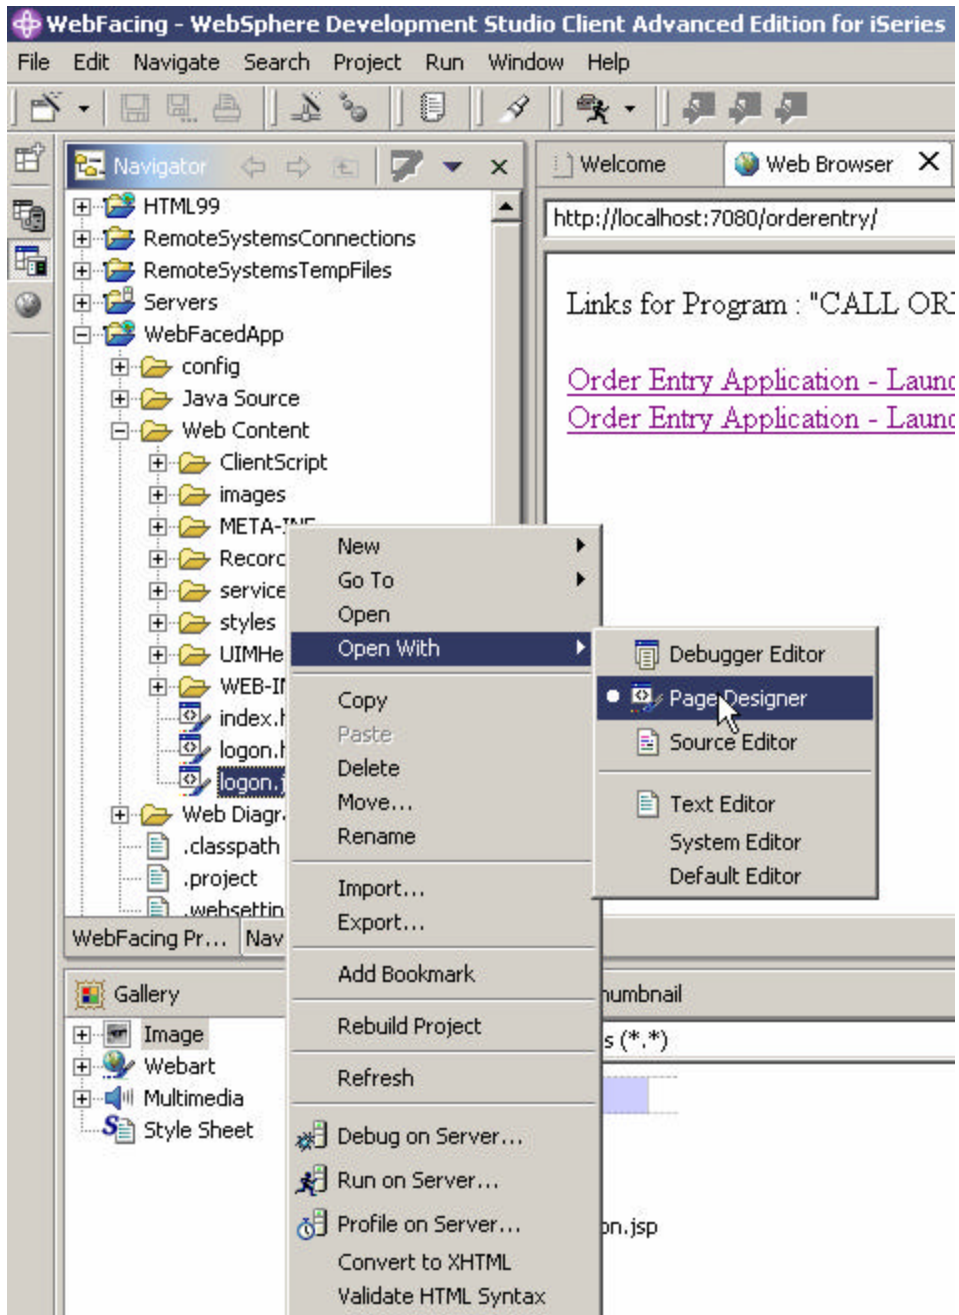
WebFacing - WebSphere Development Studio Client Advanced Edition for iSeries

File Edit Navigate Search Project Run Window Help

Navigator

HTML99
RemoteSystemsConnections
RemoteSystemsTempFiles
Servers
WebFacedApp
config
Java Source
Web Content
ClientScript
images
META-INF
Recorc
service
styles
UIMHe
WEB-II
index.l
logon.l
logon.j
Web Diagr
.classpath
.project
.websettin

WebFacing Pr... Nav

Welcome Web Browser

http://localhost:7080/orderentry/

Links for Program : "CALL ORI

Order Entry Application - Launc
Order Entry Application - Launc

New
Go To
Open
Open With
Copy
Paste
Delete
Move...
Rename
Import...
Export...
Add Bookmark
Rebuild Project
Refresh
Debug on Server...
Run on Server...
Profile on Server...
Convert to XHTML
Validate HTML Syntax

Debugger Editor
Page Designer
Source Editor
Text Editor
System Editor
Default Editor

Gallery
Image
Webart
Multimedia
Style Sheet

humbnail
s (*.*)
on.jsp